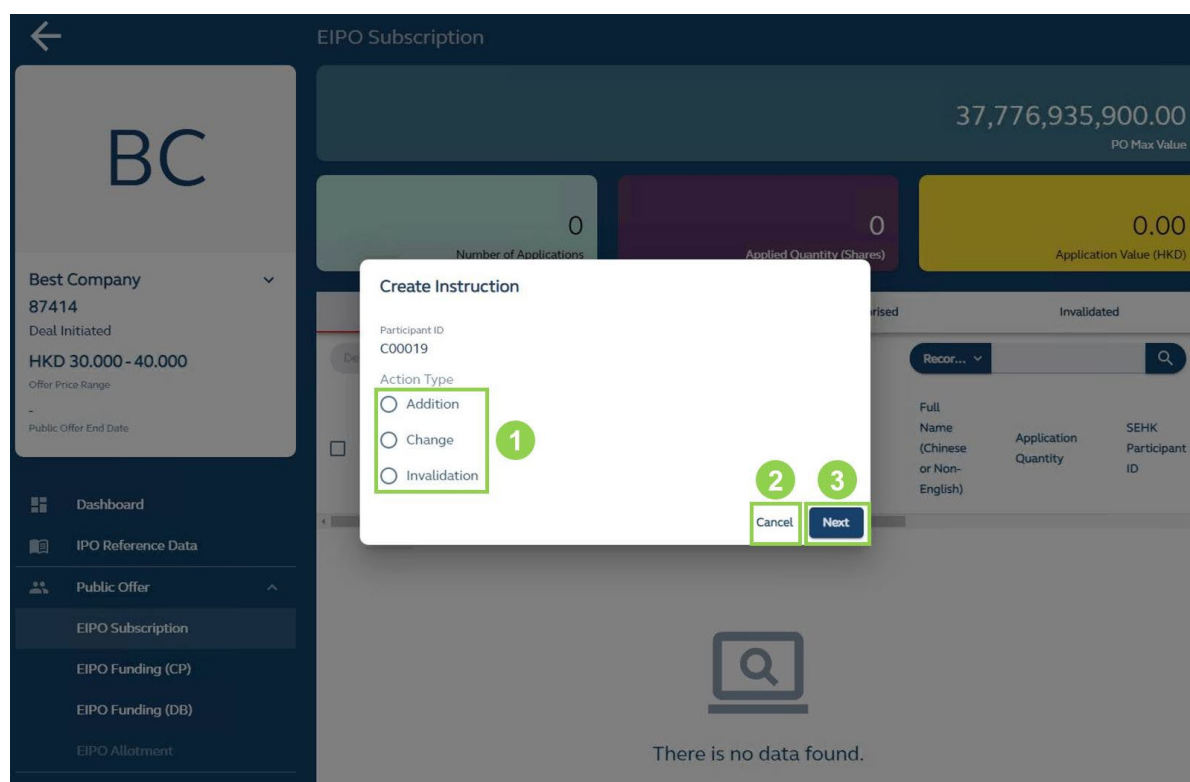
EIPO Subscription

BC

Best Company
87414
Deal Initiated
HKD 30.000 - 40.000
Offer Price Range
-
Public Offer End Date

Dashboard
IPO Reference Data
Public Offer
EIPO Subscription
EIPO Funding (CP)
EIPO Funding (DB)
EIPO Allotment

37,776,935,900.00
PO Max Value

0
Number of Applications

0
Applied Quantity (Shares)

0.00
Application Value (HKD)

rised
Invalidated

De

Recor...

Full Name (Chinese or Non-English)
Application Quantity
SEHK Participant ID

Create Instruction
Participant ID
C00019
Action Type
Addition
Change
Invalidation
1
2
3
Cancel
Next

There is no data found.